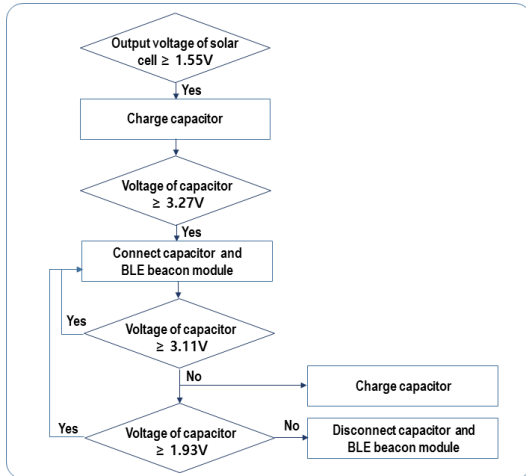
Output voltage of solar cell ≥ 1.55V

Yes

Charge capacitor

Voltage of capacitor ≥ 3.27V

Yes

Connect capacitor and BLE beacon module

Yes

Voltage of capacitor ≥ 3.11V

No

Charge capacitor

Yes

Voltage of capacitor ≥ 1.93V

No

Disconnect capacitor and BLE beacon module